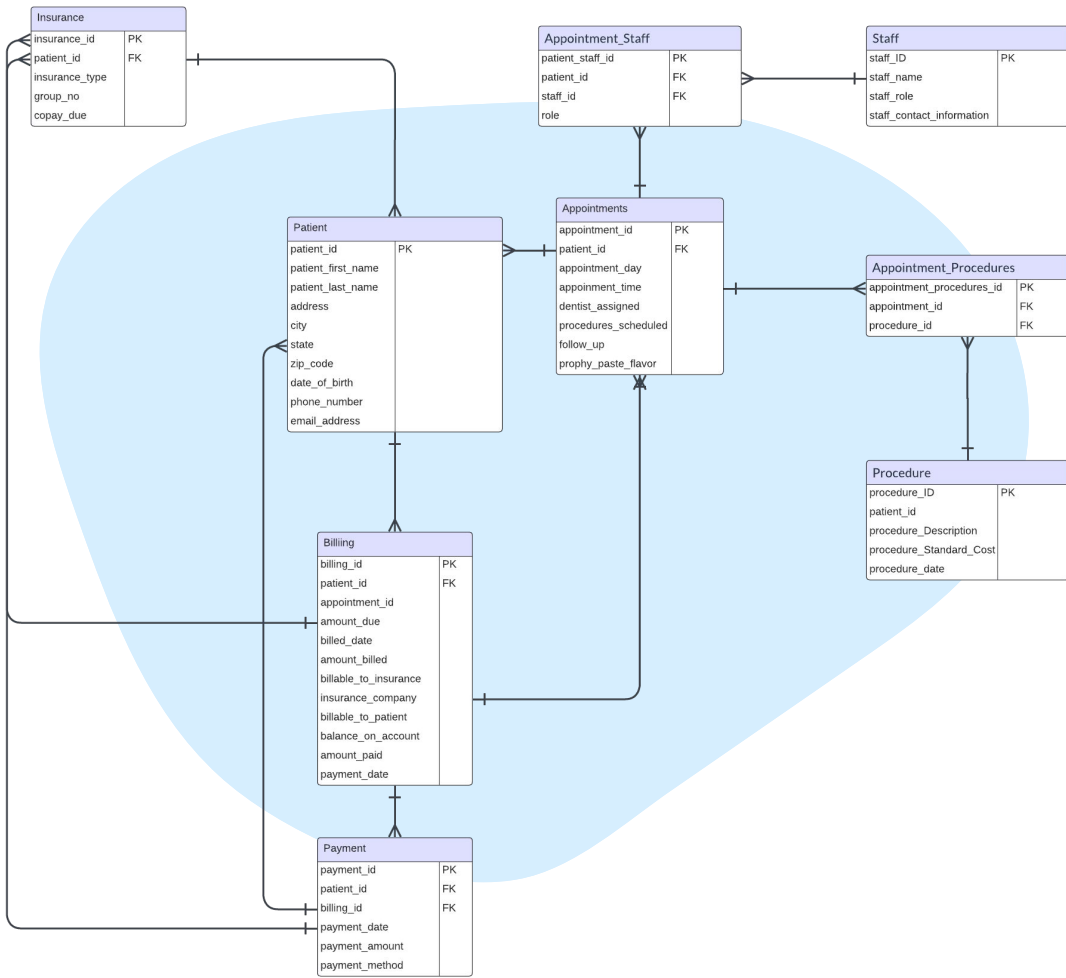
| Insurance | |
|---|---|
| insurance_id | PK |
| patient_id | FK |
| insurance_type | |
| group_no | |
| copay_due | |

| Appointment_Staff | |
|---|---|
| patient_staff_id | PK |
| patient_id | FK |
| staff_id | FK |
| role | |

| Staff | |
|---|---|
| staff_ID | PK |
| staff_name | |
| staff_role | |
| staff_contact_information | |

| Patient | |
|---|---|
| patient_id | PK |
| patient_first_name | |
| patient_last_name | |
| address | |
| city | |
| state | |
| zip_code | |
| date_of_birth | |
| phone_number | |
| email_address | |

| Appointments | |
|---|---|
| appointment_id | PK |
| patient_id | FK |
| appointment_day | |
| appointment_time | |
| dentist_assigned | |
| procedures_scheduled | |
| follow_up | |
| prophy_paste_flavor | |

| Appointment_Procedures | |
|---|---|
| appointment_procedures_id | PK |
| appointment_id | FK |
| procedure_id | FK |

| Procedure | |
|---|---|
| procedure_ID | PK |
| patient_id | |
| procedure_Description | |
| procedure_Standard_Cost | |
| procedure_date | |

| Billiing | |
|---|---|
| billing_id | PK |
| patient_id | FK |
| appointment_id | |
| amount_due | |
| billed_date | |
| amount_billed | |
| billable_to_insurance | |
| insurance_company | |
| billable_to_patient | |
| balance_on_account | |
| amount_paid | |
| payment_date | |

| Payment | |
|---|---|
| payment_id | PK |
| patient_id | FK |
| billing_id | FK |
| payment_date | |
| payment_amount | |
| payment_method | |